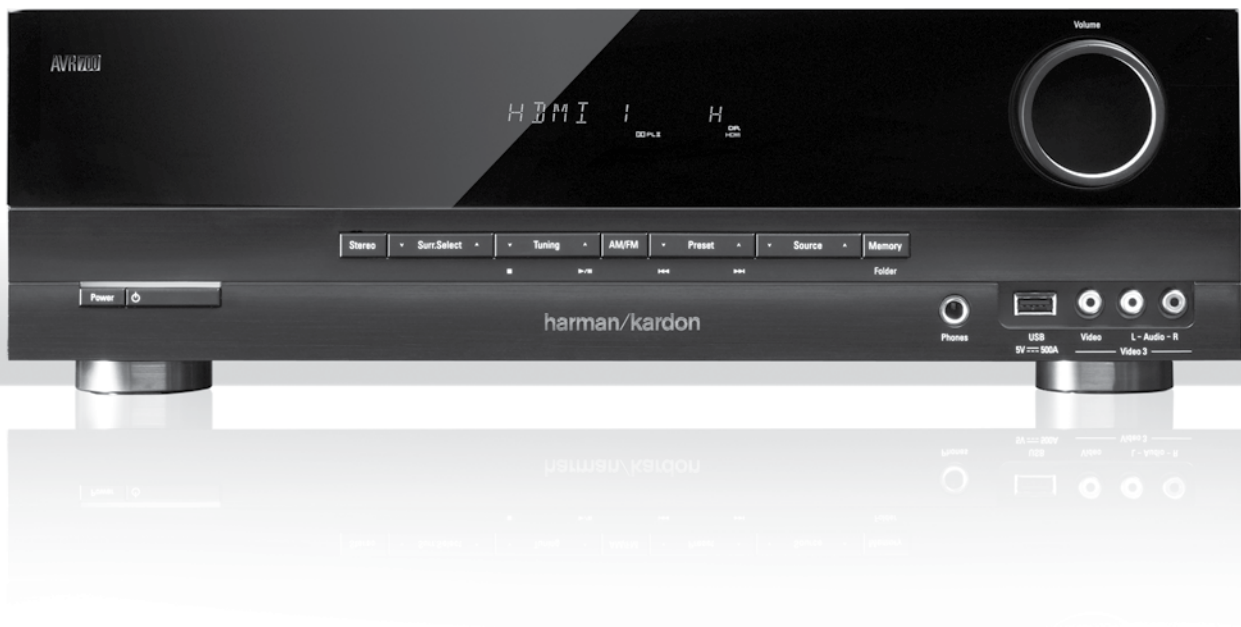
AVR 700

HDMI 1 H
DD PL II
DPL HDMI

Volume

Stereo
▾ Surr.Select ▴
▾ Tuning ▴
AM/FM
▾ Preset ▴
▾ Source ▴
Memory
■ ▶/II ⏮ ⏭
Folder

Power ⏻

harman/kardon

Phones
USB
5V ⎓ 500A
Video
L – Audio – R
Video 3